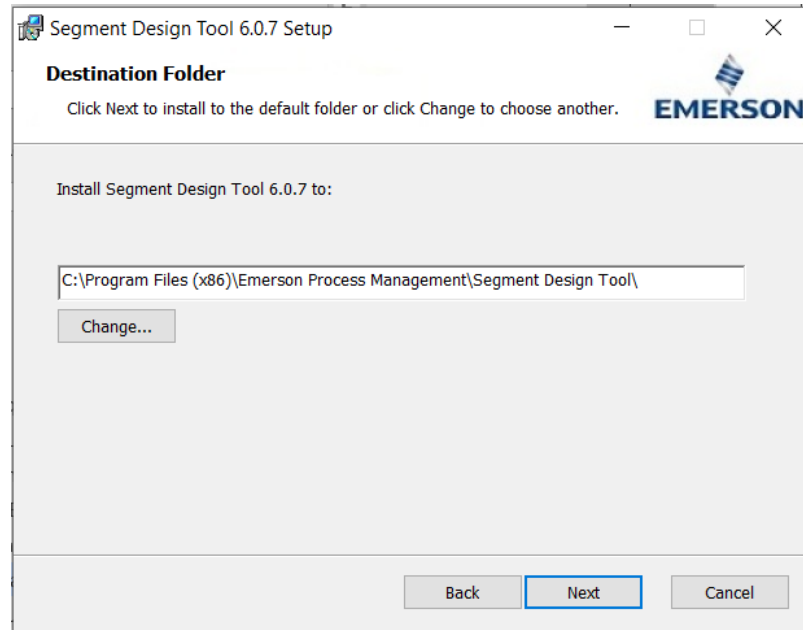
Segment Design Tool 6.0.7 Setup

Destination Folder

Click Next to install to the default folder or click Change to choose another.

EMERSON

Install Segment Design Tool 6.0.7 to:

C:\Program Files (x86)\Emerson Process Management\Segment Design Tool\

Change...

Back

Next

Cancel